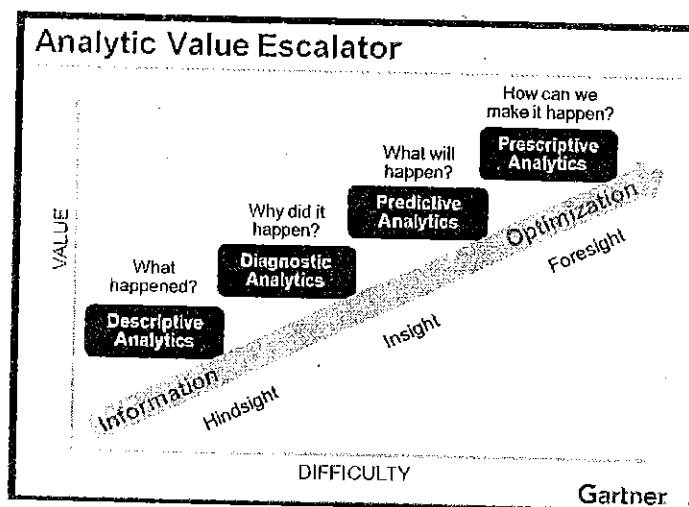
Analytic Value Escalator

VALUE

What happened?

Descriptive Analytics

Why did it happen?

Diagnostic Analytics

What will happen?

Predictive Analytics

How can we make it happen?

Prescriptive Analytics

Information

Optimization

Hindsight

Insight

Foresight

DIFFICULTY

Gartner